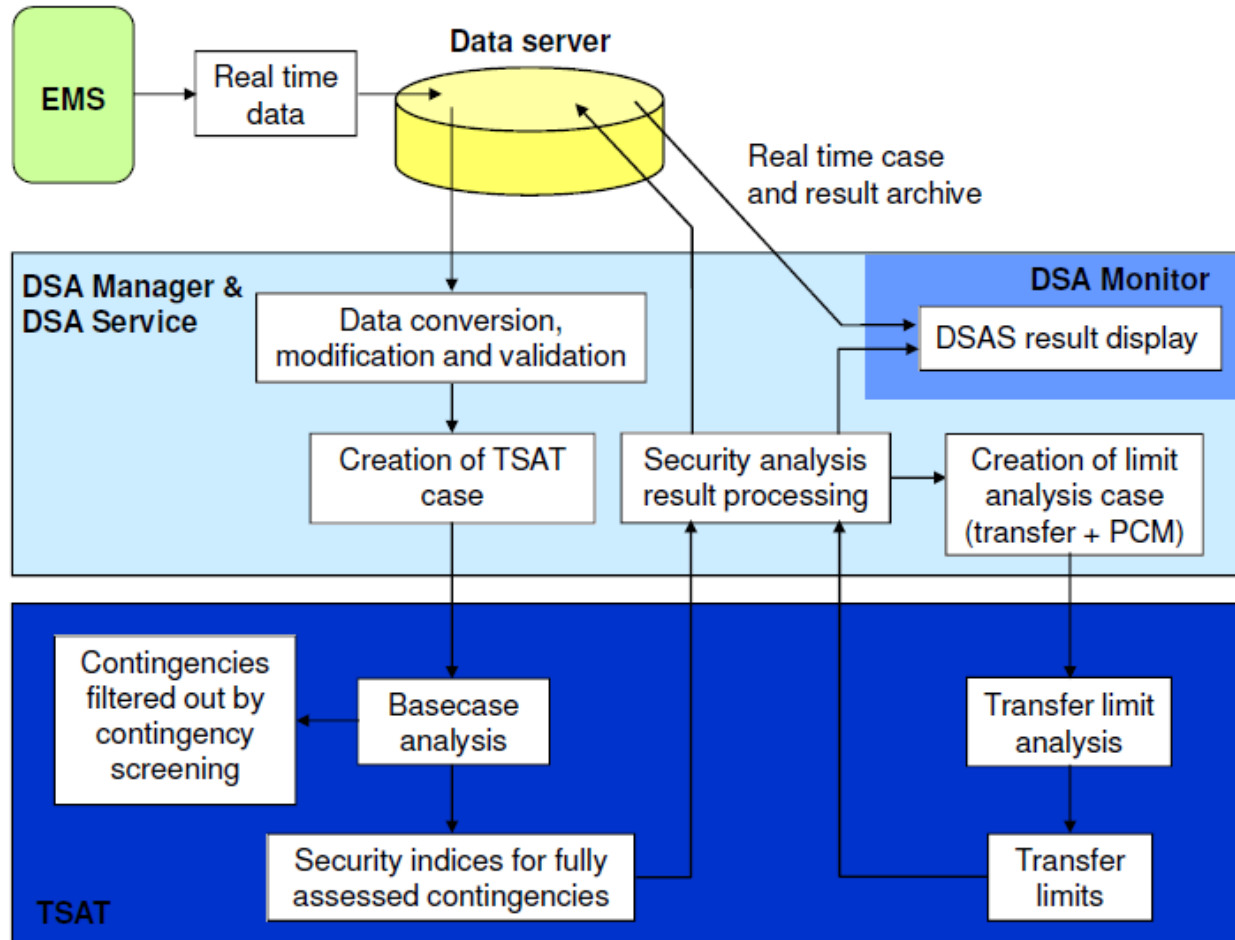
EMS

Real time data

Data server

Real time case and result archive

DSA Manager & DSA Service

DSA Monitor

Data conversion, modification and validation

DSAS result display

Creation of TSAT case

Security analysis result processing

Creation of limit analysis case (transfer + PCM)

Contingencies filtered out by contingency screening

Basecase analysis

Transfer limit analysis

Security indices for fully assessed contingencies

Transfer limits

TSAT